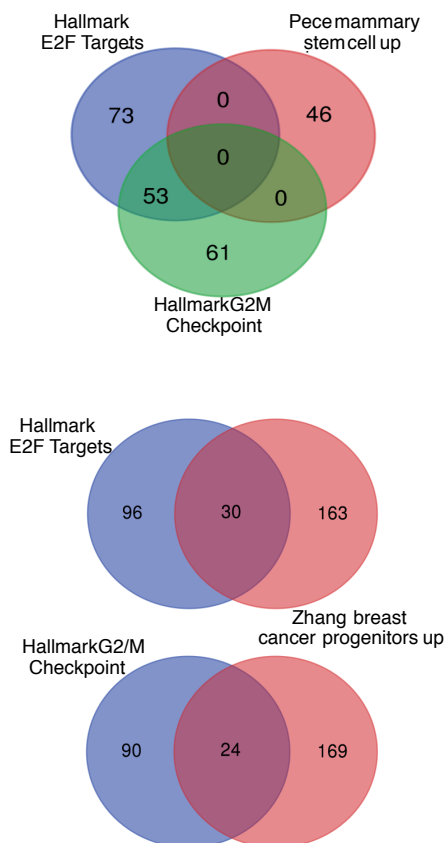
Hallmark E2F Targets

Pece mammary stem cell up

73

0

46

0

53

0

61

HallmarkG2M Checkpoint

Hallmark E2F Targets

96

30

163

Zhang breast cancer progenitors up

HallmarkG2/M Checkpoint

90

24

169